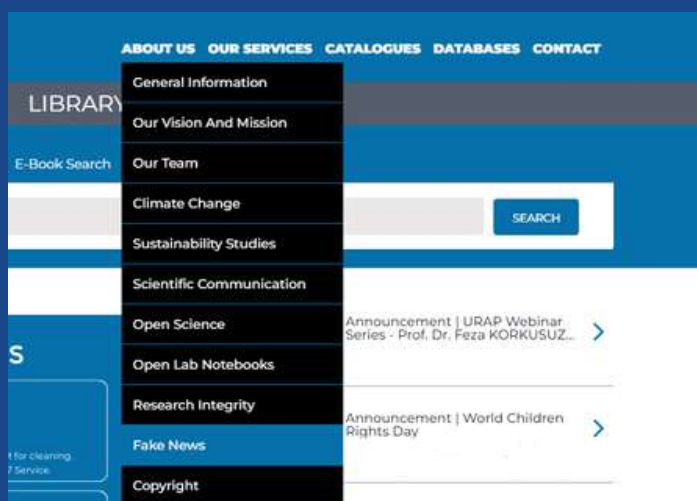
ABOUT US OUR SERVICES CATALOGUES DATABASES CONTACT

LIBRARY

General Information
Our Vision And Mission
Our Team
Climate Change
Sustainability Studies
Scientific Communication
Open Science
Open Lab Notebooks
Research Integrity
Fake News
Copyright

E-Book Search

SEARCH

S

Announcement | URAP Webinar Series - Prof. Dr. Feza KORKUSUZ...

Announcement | World Children Rights Day

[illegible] for cleaning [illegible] Service.